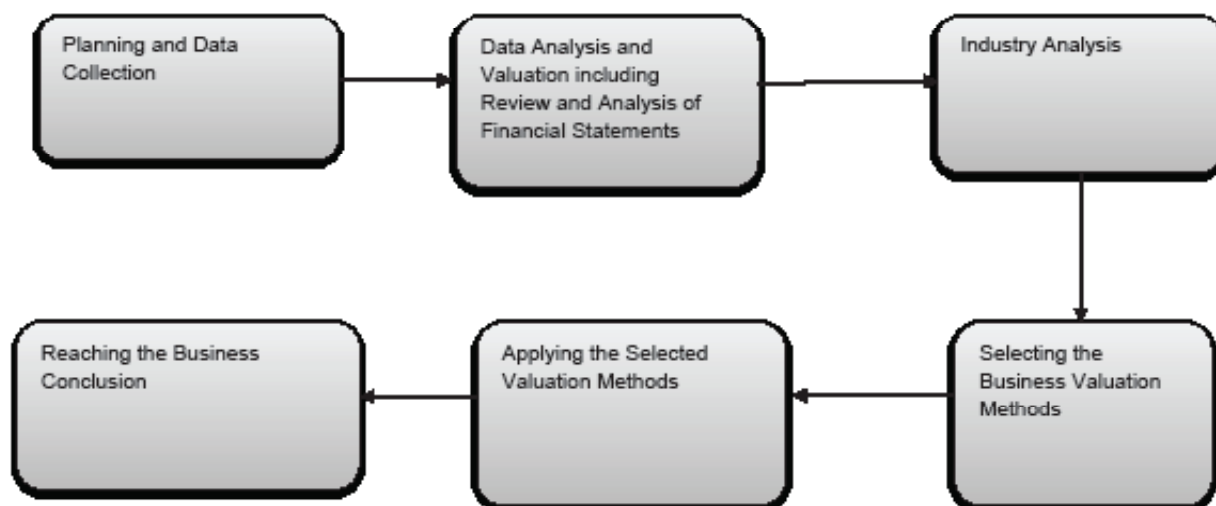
Planning and Data Collection

Data Analysis and Valuation including Review and Analysis of Financial Statements

Industry Analysis

Selecting the Business Valuation Methods

Applying the Selected Valuation Methods

Reaching the Business Conclusion